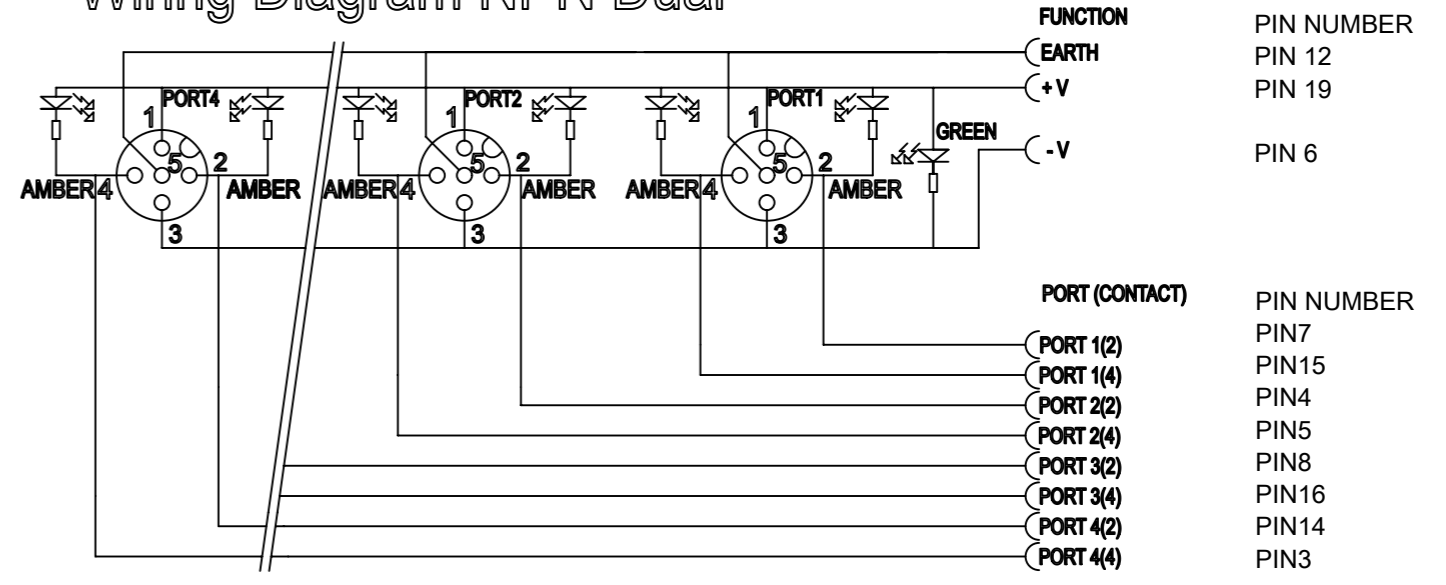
Wiring Diagram NPN Dual

FUNCTION
EARTH
+V
-V

PIN NUMBER
PIN 12
PIN 19
PIN 6

PORT4
1
5
2
4
3
AMBER
AMBER

PORT2
1
5
2
4
3
AMBER
AMBER

PORT1
1
5
2
4
3
AMBER
AMBER
GREEN

PORT (CONTACT)
PORT 1(2)
PORT 1(4)
PORT 2(2)
PORT 2(4)
PORT 3(2)
PORT 3(4)
PORT 4(2)
PORT 4(4)

PIN NUMBER
PIN7
PIN15
PIN4
PIN5
PIN8
PIN16
PIN14
PIN3